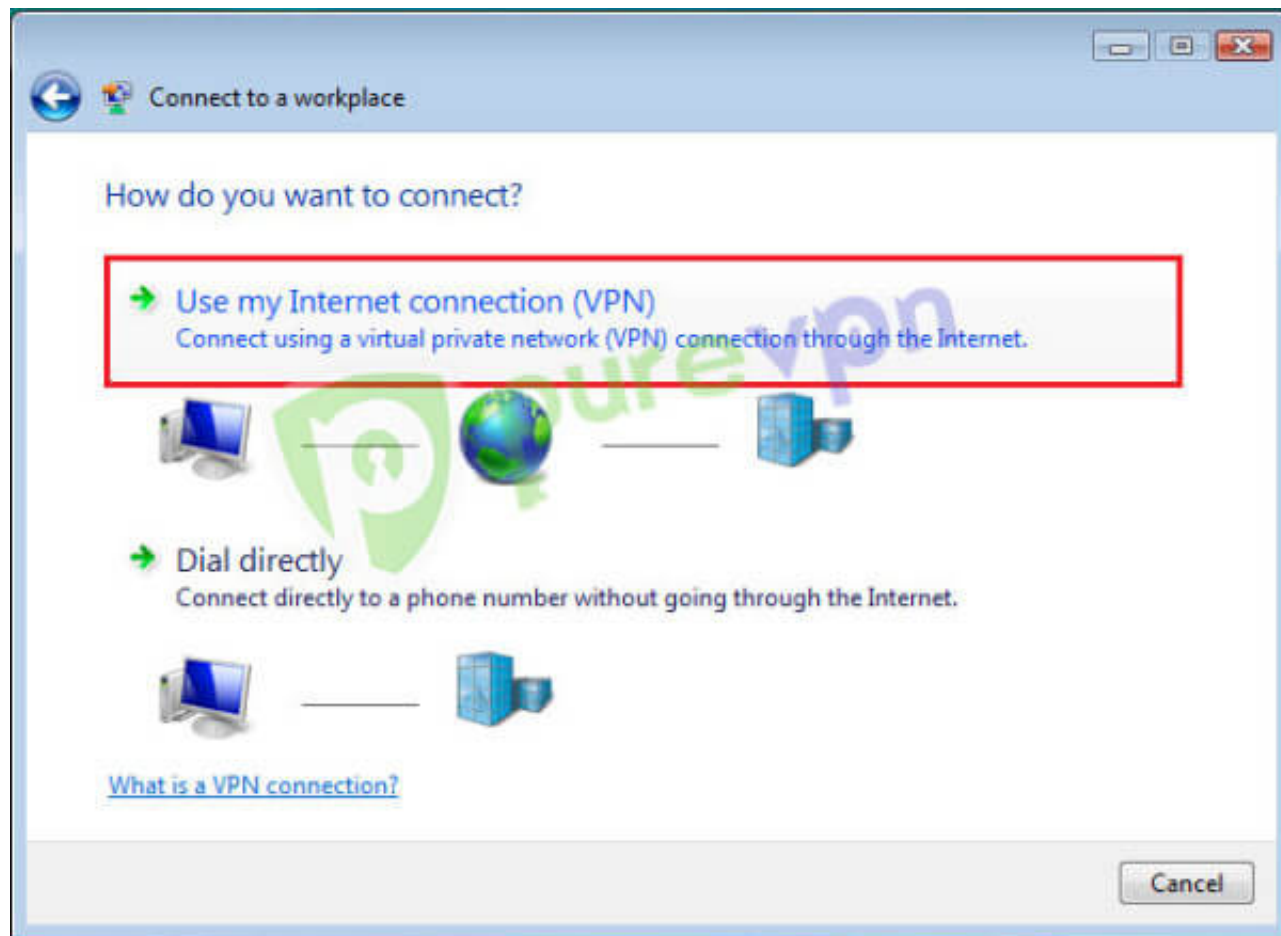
Connect to a workplace

How do you want to connect?

Use my Internet connection (VPN)
Connect using a virtual private network (VPN) connection through the Internet.

purevpn

Dial directly
Connect directly to a phone number without going through the Internet.

What is a VPN connection?

Cancel